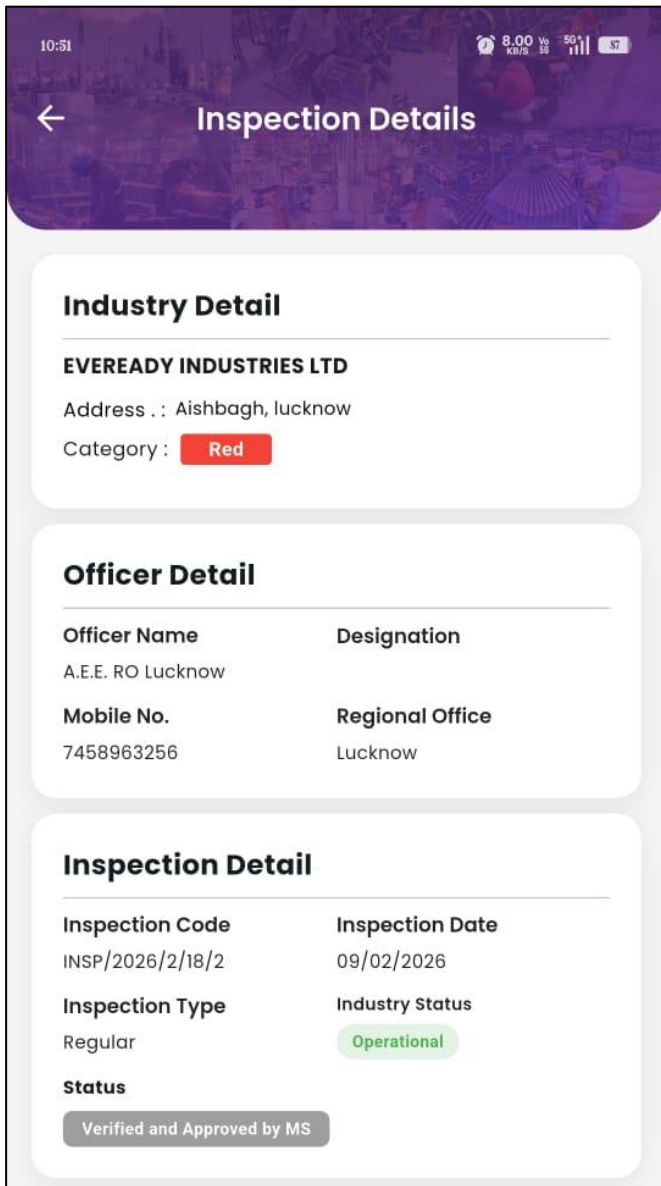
10:51

8.00 KB/S Vo 5G 5G 57

Inspection Details

Industry Detail

EVEREADY INDUSTRIES LTD

Address . : Aishbagh, lucknow

Category : Red

Officer Detail

Officer Name
A.E.E. RO Lucknow

Designation

Mobile No.
7458963256

Regional Office
Lucknow

Inspection Detail

Inspection Code
INSP/2026/2/18/2

Inspection Date
09/02/2026

Inspection Type
Regular

Industry Status
Operational

Status
Verified and Approved by MS